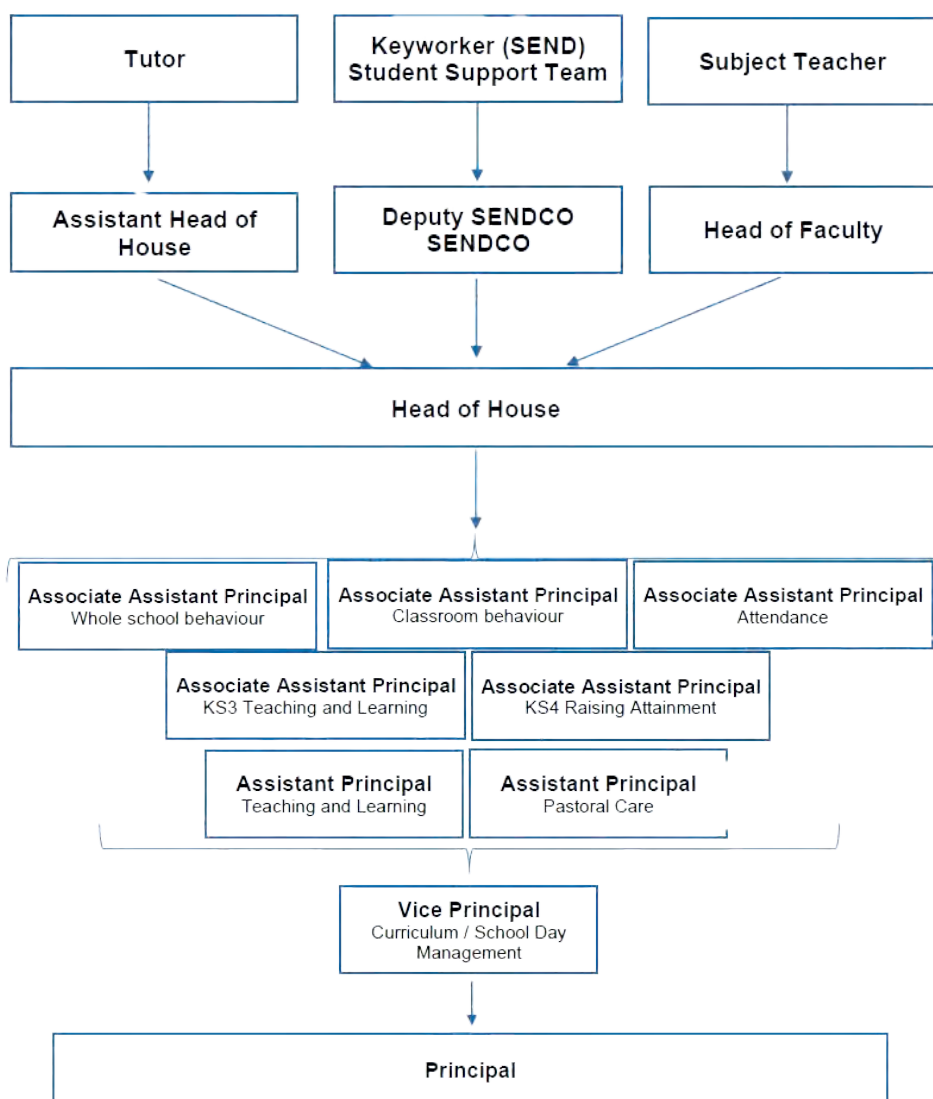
Tutor

Keyworker (SEND) Student Support Team

Subject Teacher

Assistant Head of House

Deputy SENDCO SENDCO

Head of Faculty

Head of House

Associate Assistant Principal
Whole school behaviour

Associate Assistant Principal
Classroom behaviour

Associate Assistant Principal
Attendance

Associate Assistant Principal
KS3 Teaching and Learning

Associate Assistant Principal
KS4 Raising Attainment

Assistant Principal
Teaching and Learning

Assistant Principal
Pastoral Care

Vice Principal
Curriculum / School Day Management

Principal